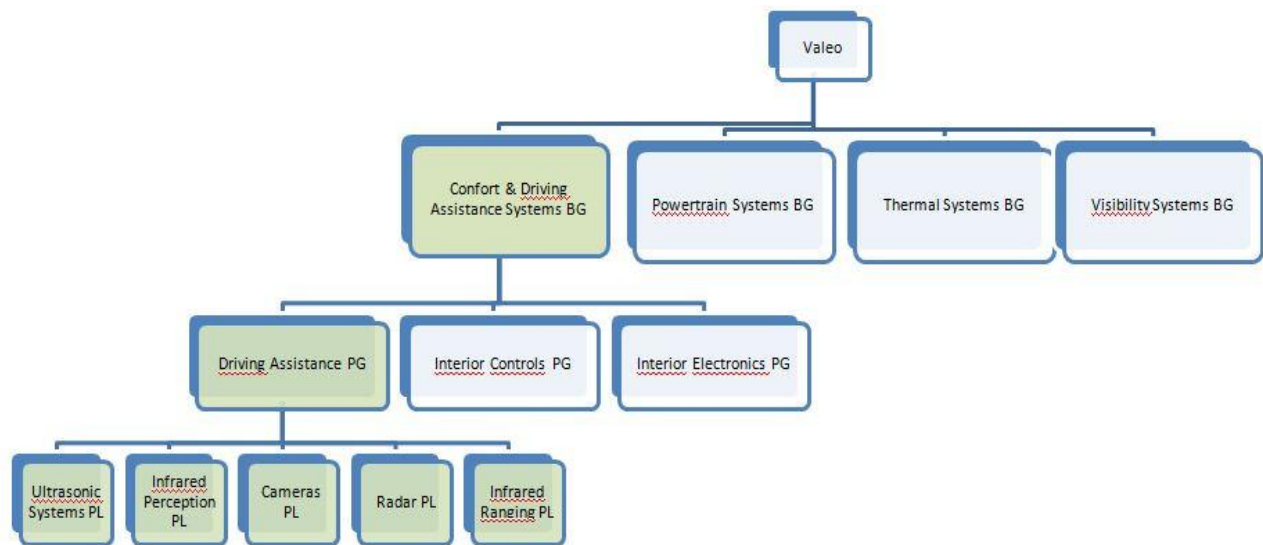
Valeo

Confort & Driving Assistance Systems BG

Powertrain Systems BG

Thermal Systems BG

Visibility Systems BG

Driving Assistance PG

Interior Controls PG

Interior Electronics PG

Ultrasonic Systems PL

Infrared Perception PL

Cameras PL

Radar PL

Infrared Ranging PL